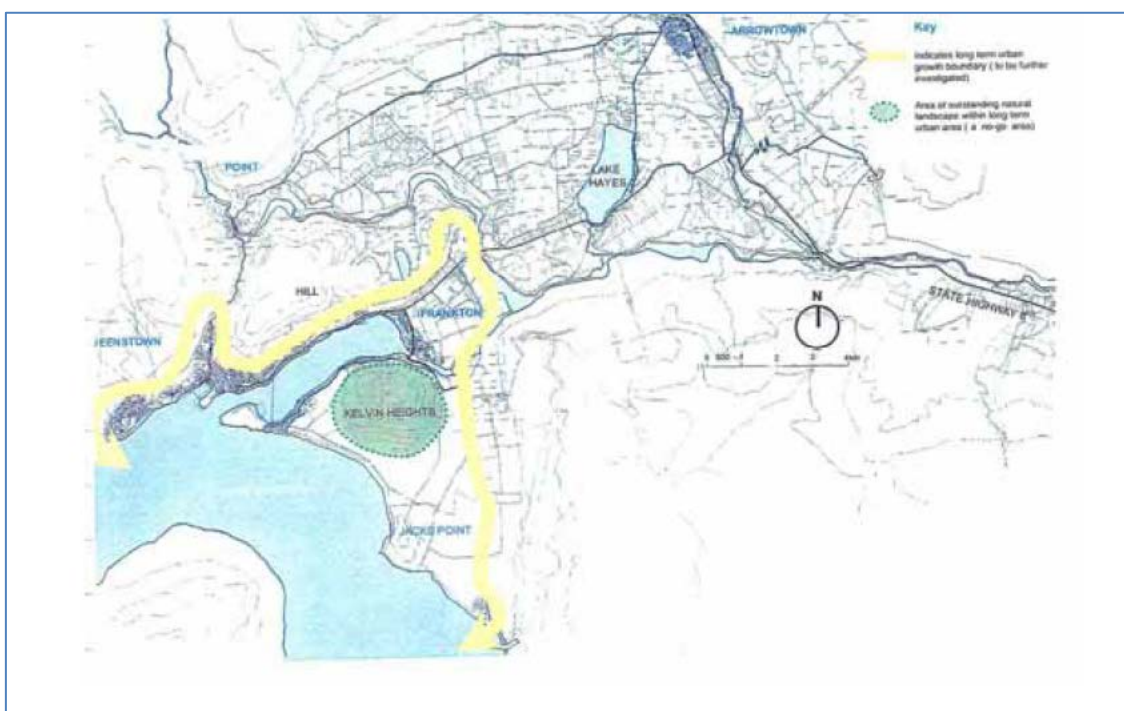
ARROWTOWN

Key

Indicates long term urban growth boundary ( to be further investigated)

Area of outstanding natural landscape within long term urban area ( a no-go area)

POINT

LAKE HAYES

HILL

FRANKTON

EENSTOWN

N

STATE HIGHWAY 6

500 1 2 3 4km

KELVIN HEIGHTS

JACKS POINT